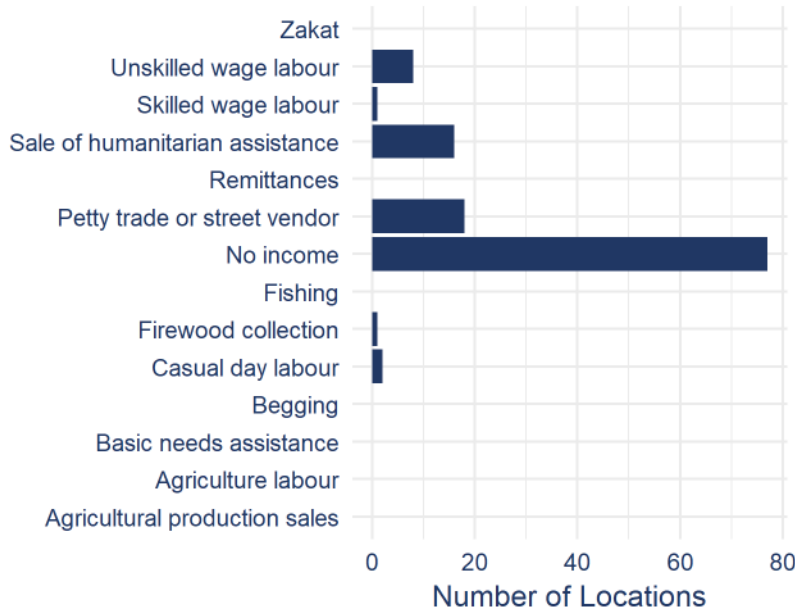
Zakat
Unskilled wage labour
Skilled wage labour
Sale of humanitarian assistance
Remittances
Petty trade or street vendor
No income
Fishing
Firewood collection
Casual day labour
Begging
Basic needs assistance
Agriculture labour
Agricultural production sales

0 20 40 60 80
Number of Locations